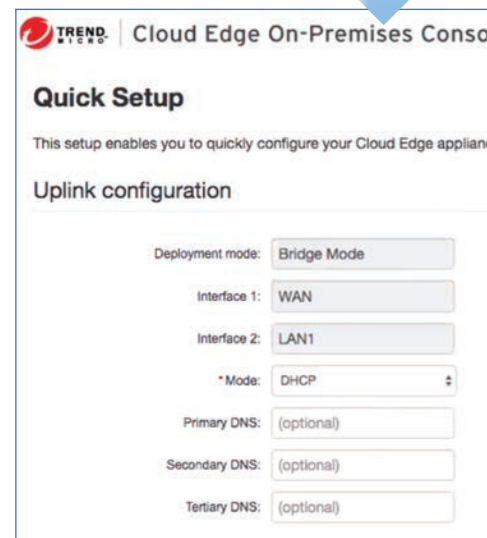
TREND MICRO | Cloud Edge On-Premises Conso

Quick Setup

This setup enables you to quickly configure your Cloud Edge applian

Uplink configuration

Deployment mode: Bridge Mode

Interface 1: WAN

Interface 2: LAN1

* Mode: DHCP

Primary DNS: (optional)

Secondary DNS: (optional)

Tertiary DNS: (optional)